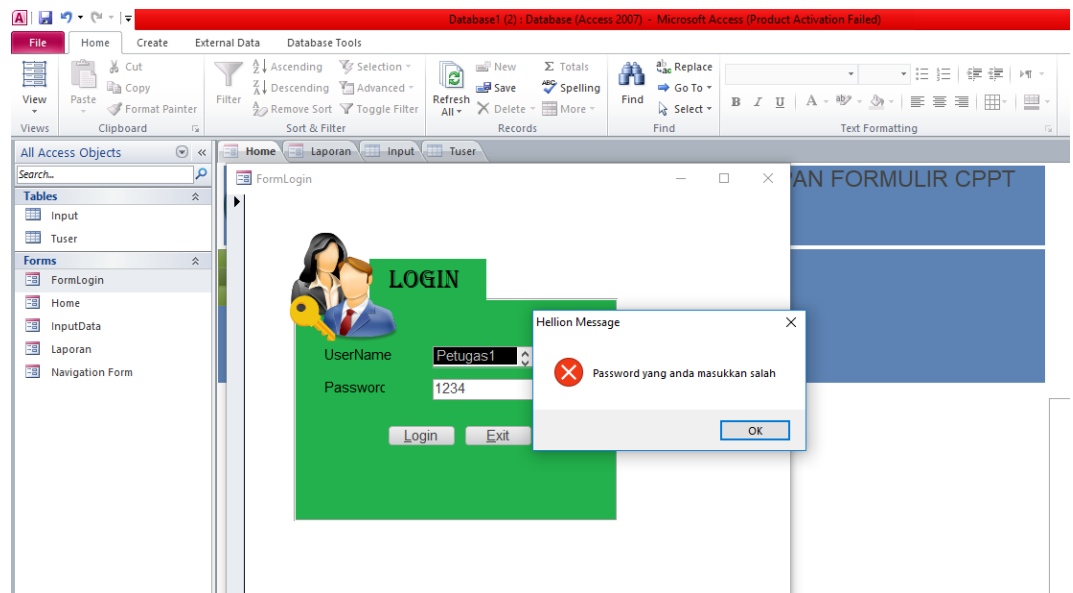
Database1 (2) : Database (Access 2007) - Microsoft Access (Product Activation Failed)

File | Home | Create | External Data | Database Tools

View
Views
Paste
Cut
Copy
Format Painter
Clipboard
Filter
Ascending
Descending
Remove Sort
Selection
Advanced
Toggle Filter
Sort & Filter
Refresh All
New
Save
Delete
Totals
Spelling
More
Records
Find
Replace
Go To
Select
Find
Text Formatting

All Access Objects
Search...
Tables
Input
Tuser
Forms
FormLogin
Home
InputData
Laporan
Navigation Form

Home | Laporan | Input | Tuser

FormLogin

AN FORMULIR CPPT

LOGIN

UserName
Petugas1
Passworc
1234

Login
Exit

Hellion Message
Password yang anda masukkan salah
OK